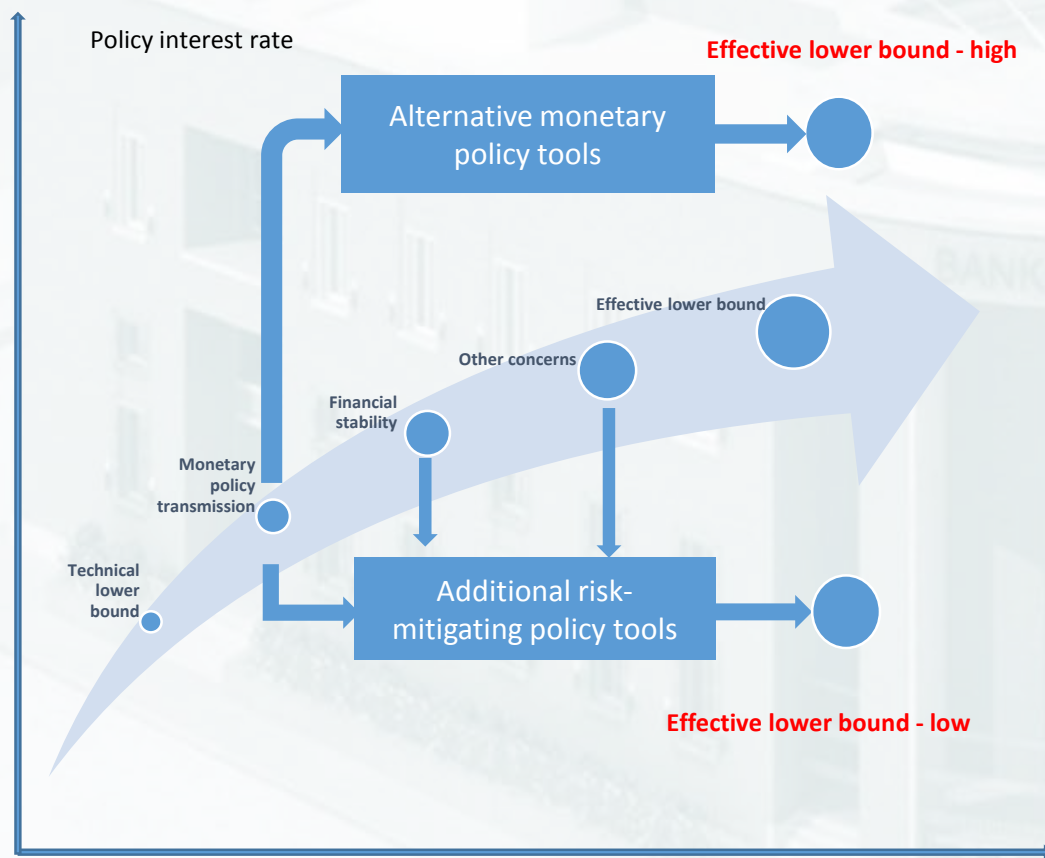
Policy interest rate

Effective lower bound - high

Alternative monetary policy tools

Effective lower bound

Other concerns

Financial stability

Monetary policy transmission

Technical lower bound

Additional risk-mitigating policy tools

Effective lower bound - low